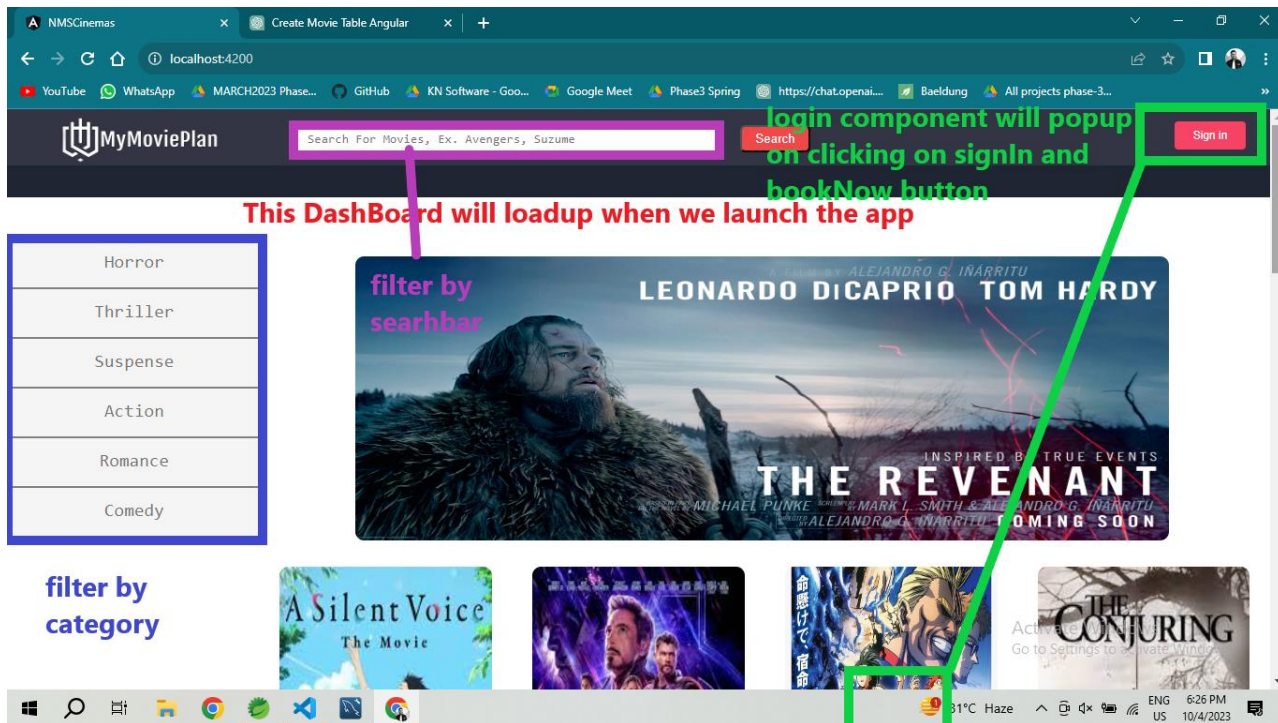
NMSCinemas × Create Movie Table Angular × +

localhost:4200

YouTube WhatsApp MARCH2023 Phase... GitHub KN Software - Goo... Google Meet Phase3 Spring https://chat.openai.... Baeldung All projects phase-3...

MyMoviePlan

Search For Movies, Ex. Avengers, Suzume

Search

login component will popup on clicking on signIn and bookNow button

Sign in

This DashBoard will loadup when we launch the app

Horror
Thriller
Suspense
Action
Romance
Comedy

filter by searhbar

A FILM BY ALEJANDRO G. IÑARRITU

LEONARDO DiCAPRIO TOM HARDY

INSPIRED BY TRUE EVENTS

THE REVENANT

MICHAEL PUNKE MARK L. SMITH & ALEJANDRO G. IÑARRITU ALEJANDRO G. IÑARRITU COMING SOON

filter by category

A Silent Voice The Movie

THE CONJURING

Activate Windows
Go to Settings to activate Windows.

31°C Haze ENG US 6:26 PM 10/4/2023